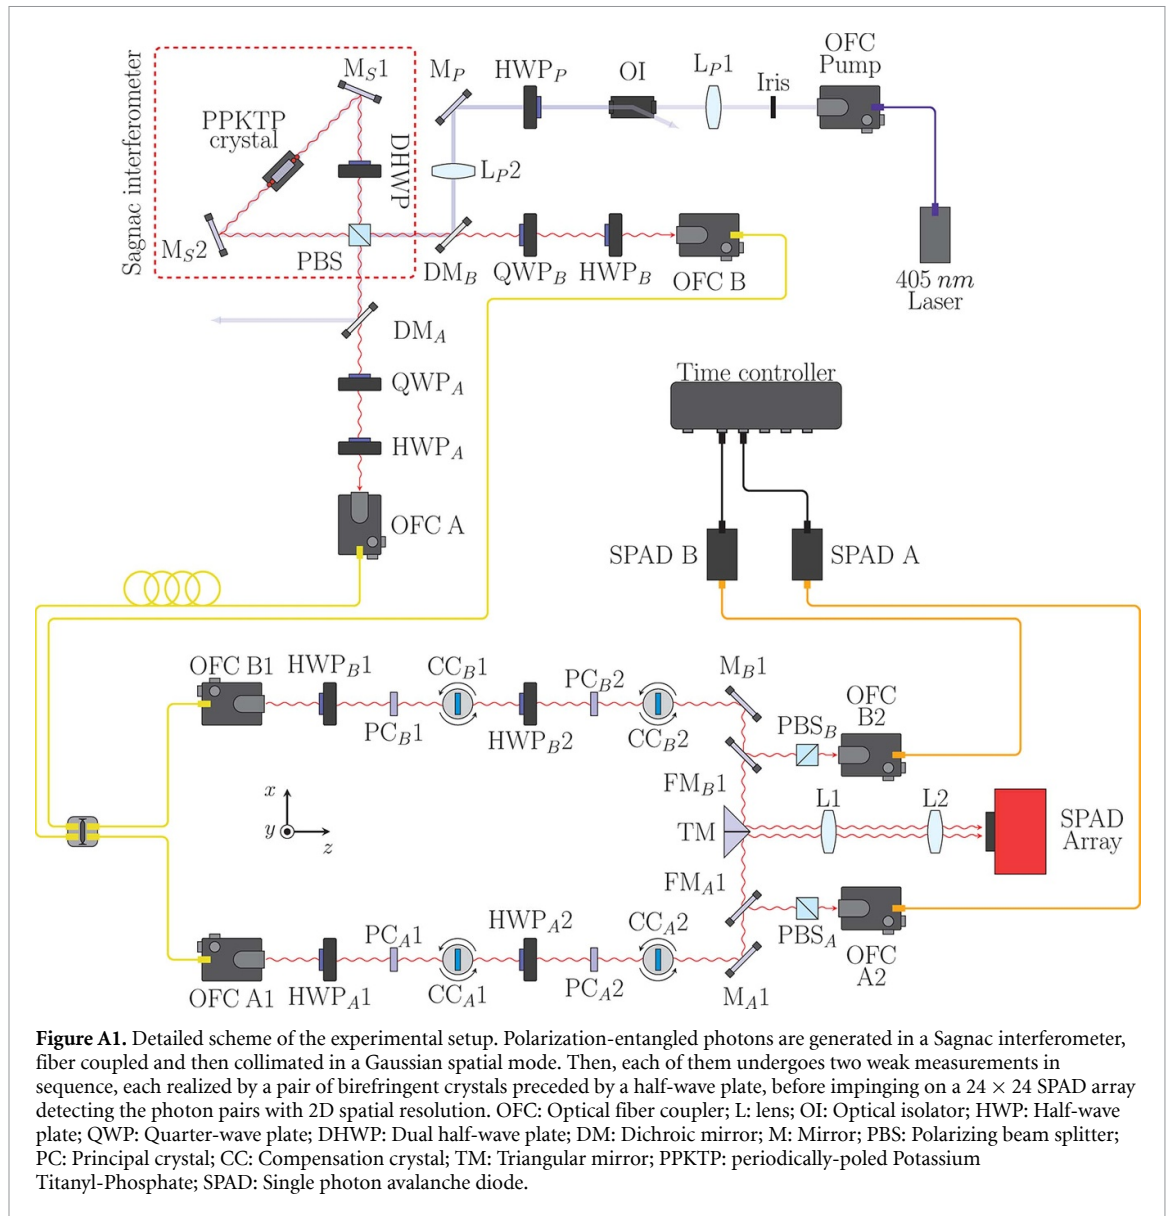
Sagnac interferometer

$M_S1$

$M_P$

$HWP_P$

OI

$L_P1$

Iris

OFC Pump

PPKTP crystal

DHWP

$L_P2$

$M_S2$

PBS

$DM_B$

$QWP_B$

$HWP_B$

OFC B

405 $nm$ Laser

$DM_A$

$QWP_A$

$HWP_A$

OFC A

Time controller

SPAD B

SPAD A

OFC B1

$HWP_B1$

$CC_B1$

$PC_B2$

$M_B1$

OFC B2

$PC_B1$

$HWP_B2$

$CC_B2$

$PBS_B$

$FM_B1$

x

y

z

TM

L1

L2

SPAD Array

$FM_A1$

$PC_A1$

$HWP_A2$

$CC_A2$

$PBS_A$

OFC A2

OFC A1

$HWP_A1$

$CC_A1$

$PC_A2$

$M_A1$

**Figure A1.** Detailed scheme of the experimental setup. Polarization-entangled photons are generated in a Sagnac interferometer, fiber coupled and then collimated in a Gaussian spatial mode. Then, each of them undergoes two weak measurements in sequence, each realized by a pair of birefringent crystals preceded by a half-wave plate, before impinging on a $24 \times 24$ SPAD array detecting the photon pairs with 2D spatial resolution. OFC: Optical fiber coupler; L: lens; OI: Optical isolator; HWP: Half-wave plate; QWP: Quarter-wave plate; DHWP: Dual half-wave plate; DM: Dichroic mirror; M: Mirror; PBS: Polarizing beam splitter; PC: Principal crystal; CC: Compensation crystal; TM: Triangular mirror; PPKTP: periodically-poled Potassium Titanyl-Phosphate; SPAD: Single photon avalanche diode.